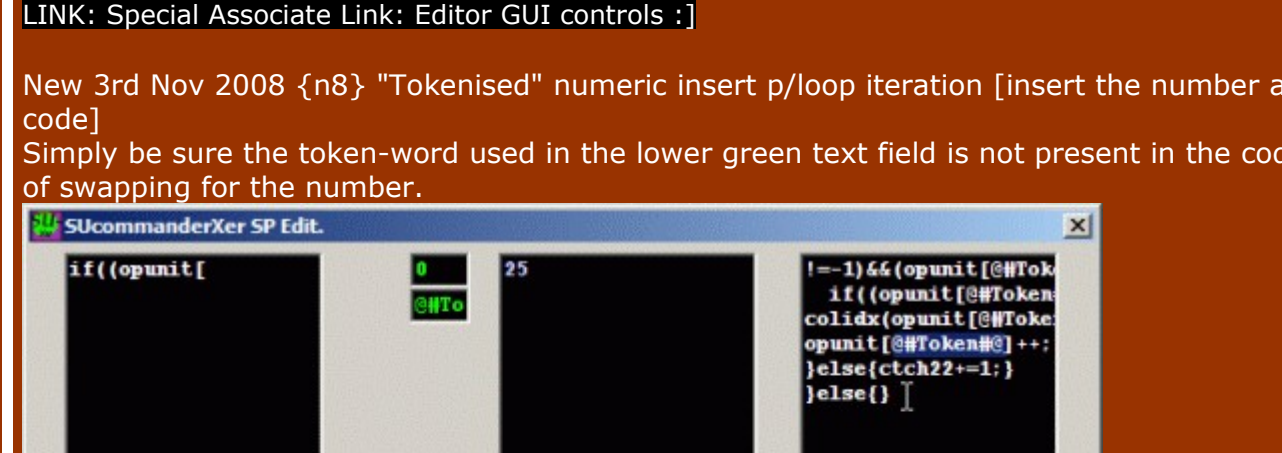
LINK: Special Associate Link: Editor GUI controls :]

New 3rd Nov 2008 {n8} "Tokenised" numeric insert p/loop iteration [insert the number a code]
Simply be sure the token-word used in the lower green text field is not present in the coc of swapping for the number.

SUcommanderXer SP Edit.

if((opunit[

0

@#To

25

!=-1)&&(opunit[@#Tok
if((opunit[@#Token
colidx(opunit[@#Toke
opunit[@#Token#@]++;
}else{ctch22+=1;}
}else{}